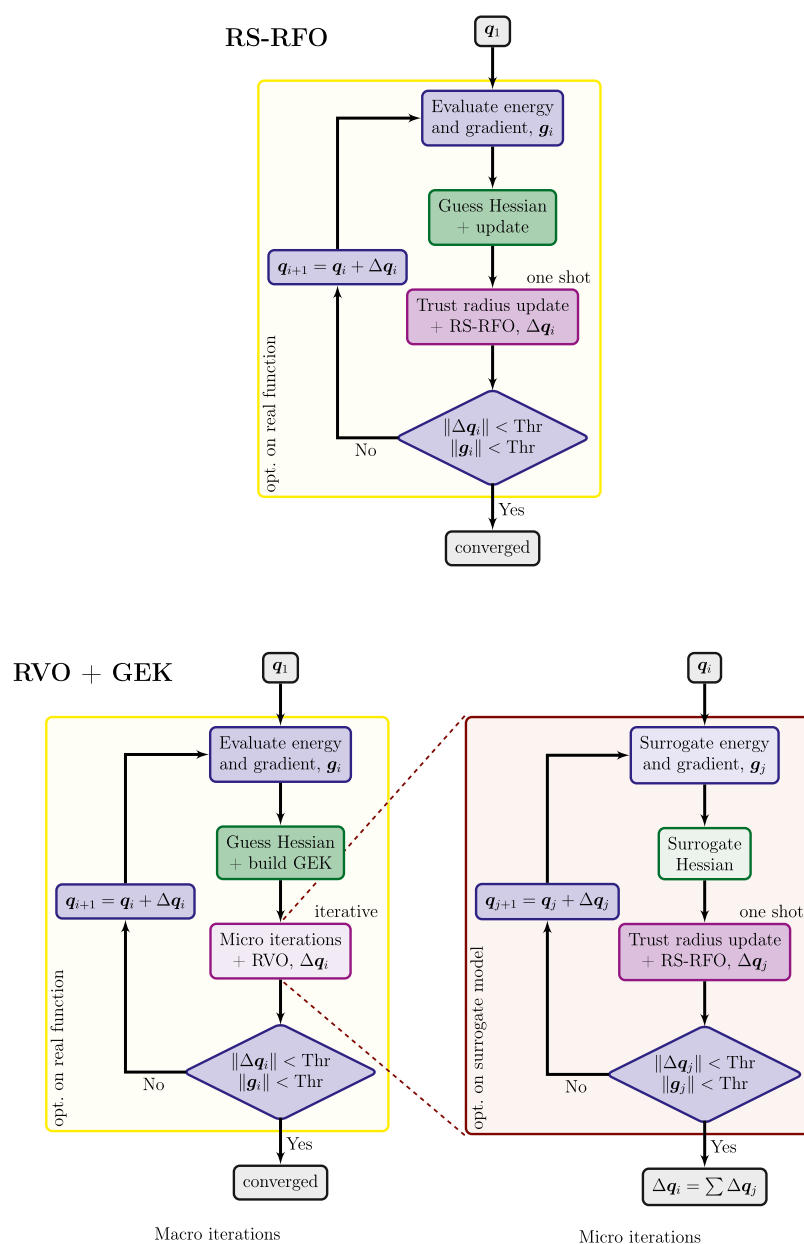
RS-RFO

$\boldsymbol{q}_1$

Evaluate energy and gradient, $\boldsymbol{g}_i$

Guess Hessian + update

$\boldsymbol{q}_{i+1} = \boldsymbol{q}_i + \Delta\boldsymbol{q}_i$

one shot

Trust radius update + RS-RFO, $\Delta\boldsymbol{q}_i$

opt. on real function

$\|\Delta\boldsymbol{q}_i\| < \text{Thr}$
$\|\boldsymbol{g}_i\| < \text{Thr}$

No

Yes

converged

RVO + GEK

$\boldsymbol{q}_1$

Evaluate energy and gradient, $\boldsymbol{g}_i$

Guess Hessian + build GEK

$\boldsymbol{q}_{i+1} = \boldsymbol{q}_i + \Delta\boldsymbol{q}_i$

iterative

Micro iterations + RVO, $\Delta\boldsymbol{q}_i$

opt. on real function

$\|\Delta\boldsymbol{q}_i\| < \text{Thr}$
$\|\boldsymbol{g}_i\| < \text{Thr}$

No

Yes

converged

Macro iterations

$\boldsymbol{q}_i$

Surrogate energy and gradient, $\boldsymbol{g}_j$

Surrogate Hessian

$\boldsymbol{q}_{j+1} = \boldsymbol{q}_j + \Delta\boldsymbol{q}_j$

one shot

Trust radius update + RS-RFO, $\Delta\boldsymbol{q}_j$

opt. on surrogate model

$\|\Delta\boldsymbol{q}_j\| < \text{Thr}$
$\|\boldsymbol{g}_j\| < \text{Thr}$

No

Yes

$\Delta\boldsymbol{q}_i = \sum \Delta\boldsymbol{q}_j$

Micro iterations